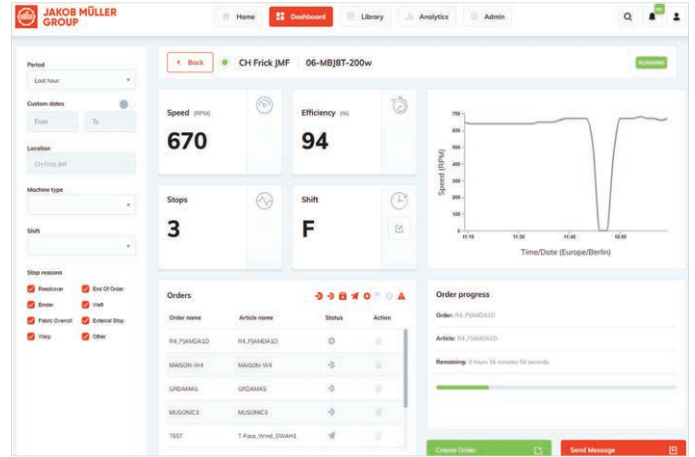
JAKOB MÜLLER GROUP

Home Dashboard Library Analytics Admin

Period
Last hour

Custom dates
From To

Location
CH Frick JMF

Machine type

Shift

Stop reasons
Reedcover
End Of Order
Binder
Weft
Fabric Overroll
External Stop
Warp
Other

Back CH Frick JMF 06-MBJ8T-200w RUNNING

Speed (RPM)
670

Efficiency (%)
94

Stops
3

Shift
F

| | |
|---|---|
| 700 | |
| 600 | |
| 500 | |
| 400 | |
| 300 | |
| 200 | |
| 100 | |
| 0 | |

Speed (RPM)
11:10 11:20 11:30 11:40 11:50 12:00
Time/Date (Europe/Berlin)

Orders

| Order name | Article name | Status | Action |
|---|---|---|---|
| R4_PJAMDA1D | R4_PJAMDA1D | | |
| MAISON-W4 | MAISON-W4 | | |
| GRDAMAS | GRDAMAS | | |
| MUSONIC3 | MUSONIC3 | | |
| TEST | T-Faso_Wind_SWAH1 | | |

Order progress
Order: R4_PJAMDA1D
Article: R4_PJAMDA1D
Remaining: 8 hours 16 minutes 56 seconds

Create Order
Send Message